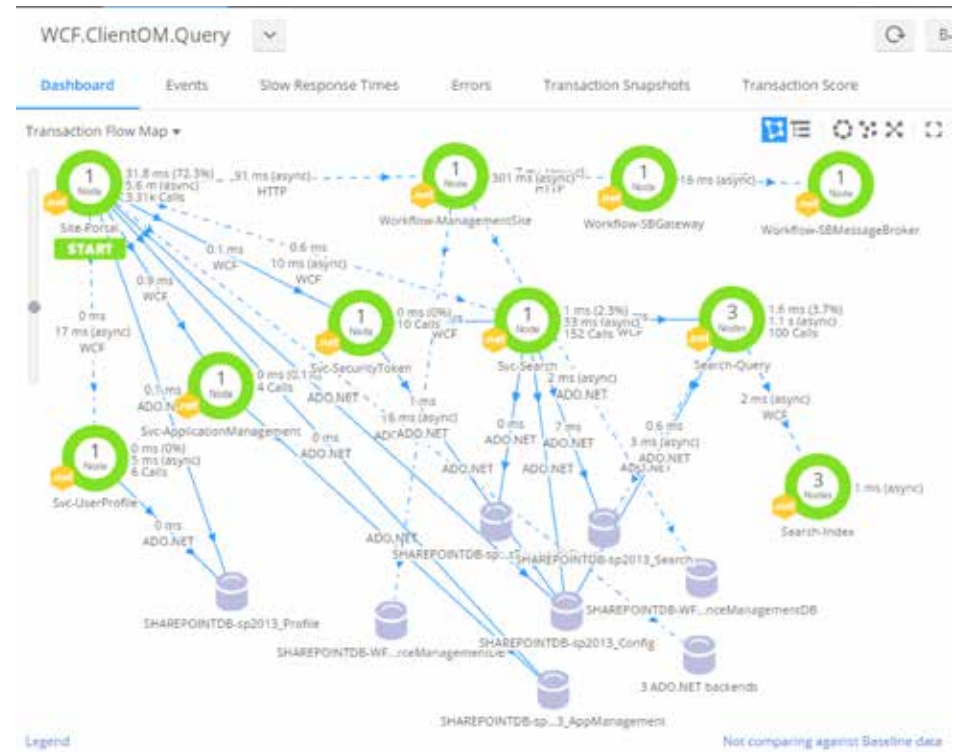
WCF.ClientOM.Query

Dashboard Events Slow Response Times Errors Transaction Snapshots Transaction Score

Transaction Flow Map ▾

1 Node
Site-Portal
START
31.8 ms (72.3%)
5.6 m (async)
3.31k Calls

.91 ms (async)
HTTP

1 Node
WorkflowManagementSite
301 ms (async)
HTTP

1 Node
Workflow-SBGateway
16 ms (async)

1 Node
Workflow-SBMessageBroker

0.1 ms
WCF

0.6 ms
10 ms (async)
WCF

0.9 ms
WCF

0 ms
17 ms (async)
WCF

1 Node
Svc-SecurityToken
0 ms (0%)
10 Calls
WCF

1 Node
Svc-Search
1 ms (2.3%)
33 ms (async)
152 Calls WCF

3 Nodes
Search-Query
1.6 ms (3.7%)
1.1 s (async)
100 Calls

2 ms (async)
WCF

3 Nodes
Search-Index
1 ms (async)

0.1 ms
ADO.NET

1 Node
Svc-ApplicationManagement
0 ms (0.1%)
4 Calls

ADO.NET

1 ms
16 ms (async)
ADO.NET

2 ms (async)
ADO.NET

0 ms
ADO.NET

7 ms
ADO.NET

0.6 ms
3 ms (async)
ADO.NET

0 ms
ADO.NET

ADO.NET

ADO.NET

1 Node
Svc-UserProfile
0 ms (0%)
5 ms (async)
6 Calls

0 ms
ADO.NET

ADO.NET

SHAREPOINTDB-sp2013_Profile

SHAREPOINTDB-sp...

SHAREPOINTDB-sp2013_Search

SHAREPOINTDB-WF...nceManagementDB

SHAREPOINTDB-WF...nceManagementDB

SHAREPOINTDB-sp2013_Config

3 ADO.NET backends

SHAREPOINTDB-sp...3_AppManagement

Legend

Not comparing against Baseline data